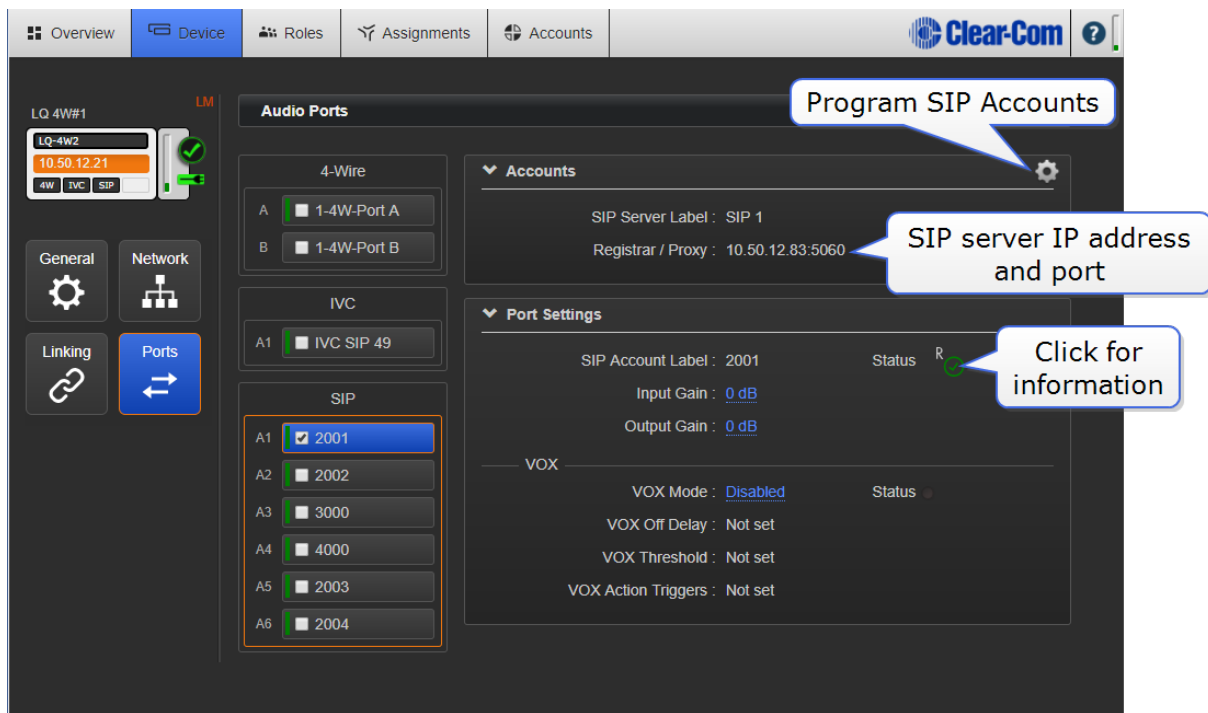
Overview Device Roles Assignments Accounts Clear-Com ?

LQ 4W#1 LM
LQ-4W2
10.50.12.21
4W IVC SIP

General
Network
Linking
Ports

Audio Ports

Program SIP Accounts

4-Wire
A 1-4W-Port A
B 1-4W-Port B

IVC
A1 IVC SIP 49

SIP
A1 2001
A2 2002
A3 3000
A4 4000
A5 2003
A6 2004

Accounts
SIP Server Label : SIP 1
Registrar / Proxy : 10.50.12.83:5060

SIP server IP address and port

Port Settings
SIP Account Label : 2001 Status R
Input Gain : 0 dB
Output Gain : 0 dB

Click for information

VOX
VOX Mode : Disabled Status
VOX Off Delay : Not set
VOX Threshold : Not set
VOX Action Triggers : Not set